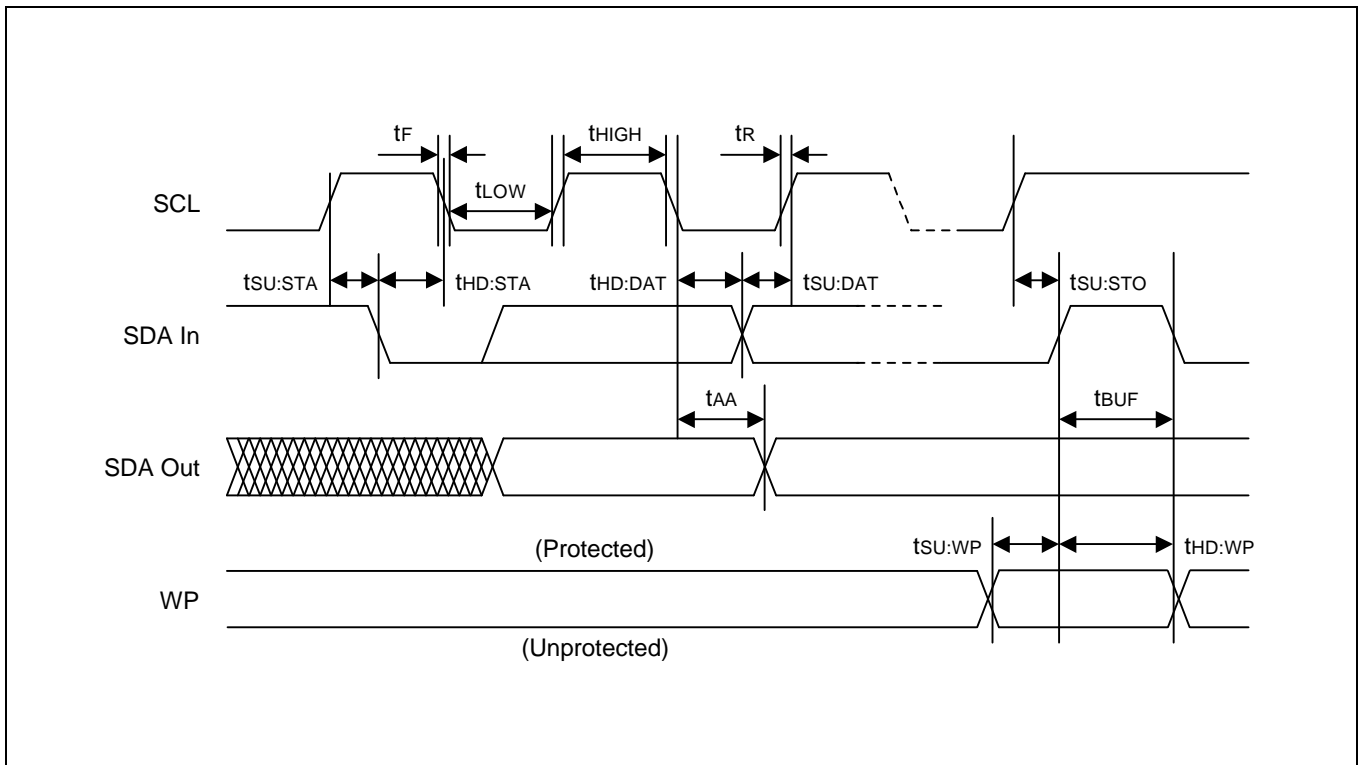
$t_F$

$t_{HIGH}$

$t_R$

SCL

$t_{LOW}$

$t_{SU:STA}$

$t_{HD:STA}$

$t_{HD:DAT}$

$t_{SU:DAT}$

$t_{SU:STO}$

SDA In

$t_{AA}$

$t_{BUF}$

SDA Out

(Protected)

$t_{SU:WP}$

$t_{HD:WP}$

WP

(Unprotected)